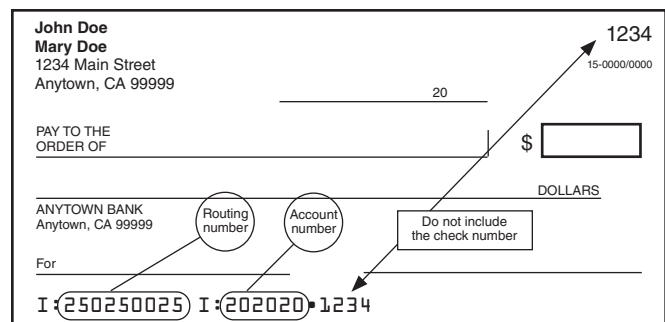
John Doe
Mary Doe
1234 Main Street
Anytown, CA 99999

1234
15-0000/0000

20

PAY TO THE ORDER OF

$

DOLLARS

ANYTOWN BANK
Anytown, CA 99999

Routing number

Account number

Do not include the check number

For

I:250250025 I:202020•1234